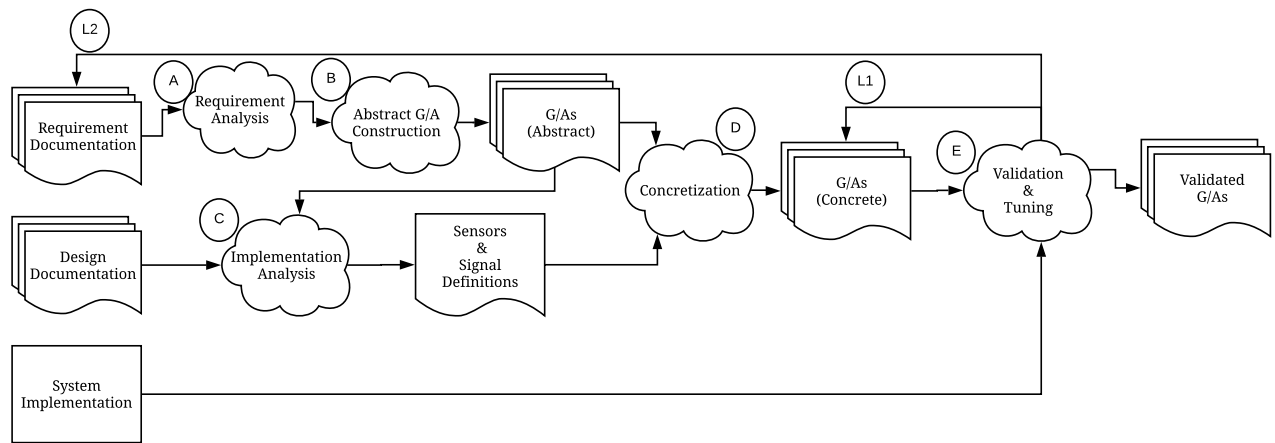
L2

A

B

Requirement Documentation

Requirement Analysis

Abstract G/A Construction

G/As (Abstract)

L1

D

E

Concretization

G/As (Concrete)

Validation & Tuning

Validated G/As

C

Design Documentation

Implementation Analysis

Sensors & Signal Definitions

System Implementation